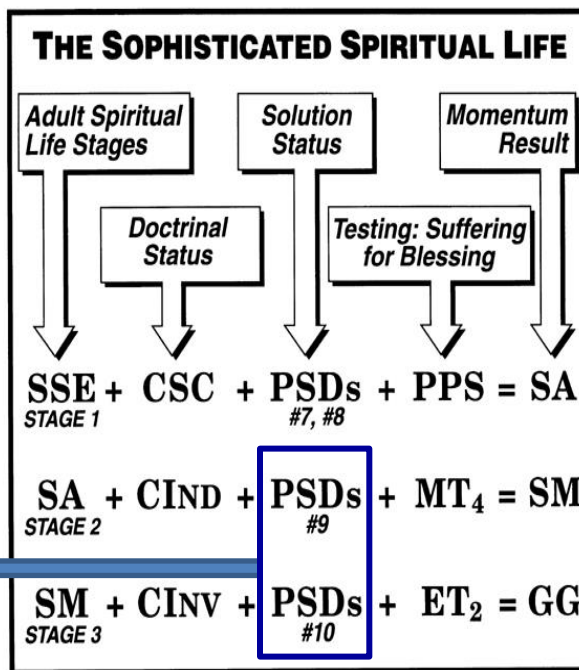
THE SOPHISTICATED SPIRITUAL LIFE

Adult Spiritual Life Stages

Solution Status

Momentum Result

Doctrinal Status

Testing: Suffering for Blessing

SSE + CSC + PSDs + PPS = SA
STAGE 1 #7, #8

SA + CIND + PSDs + $MT_4$ = SM
STAGE 2 #9

SM + CINV + PSDs + $ET_2$ = GG
STAGE 3 #10